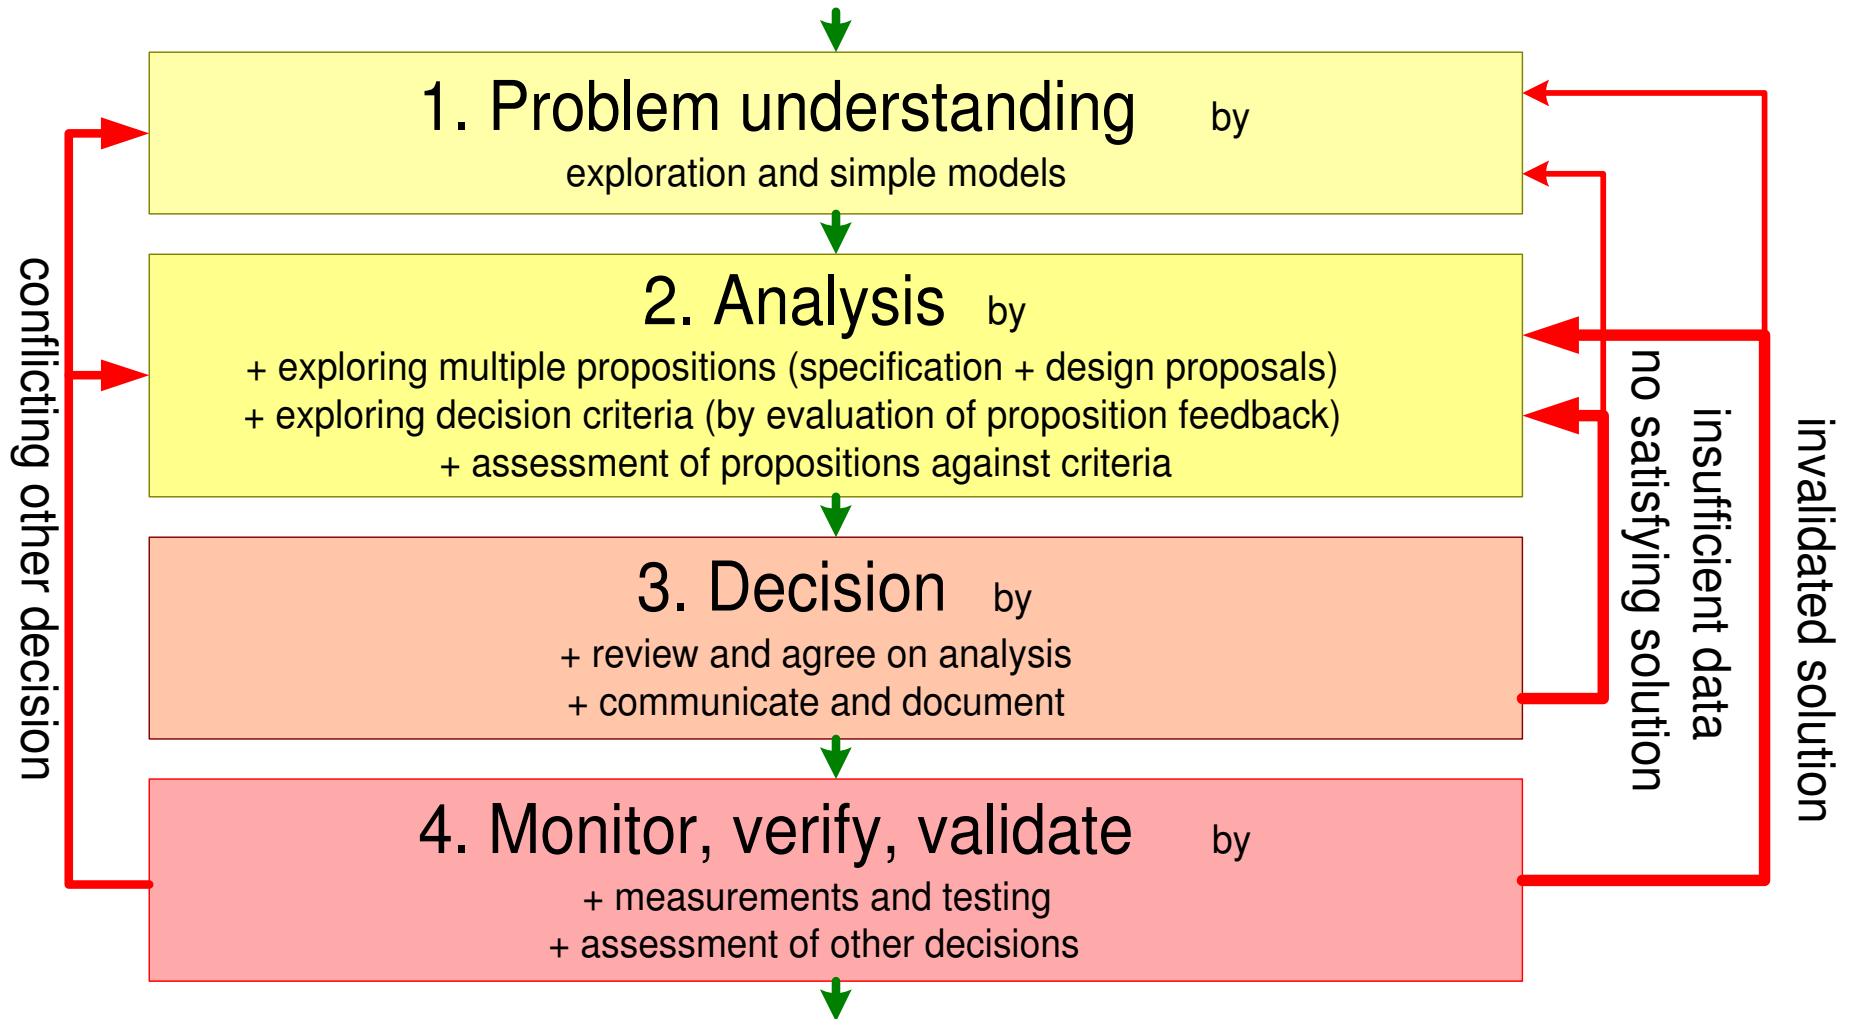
1. Problem understanding by
exploration and simple models

2. Analysis by
+ exploring multiple propositions (specification + design proposals)
+ exploring decision criteria (by evaluation of proposition feedback)
+ assessment of propositions against criteria

3. Decision by
+ review and agree on analysis
+ communicate and document

4. Monitor, verify, validate by
+ measurements and testing
+ assessment of other decisions

conflicting other decision

no satisfying solution

insufficient data

invalidated solution